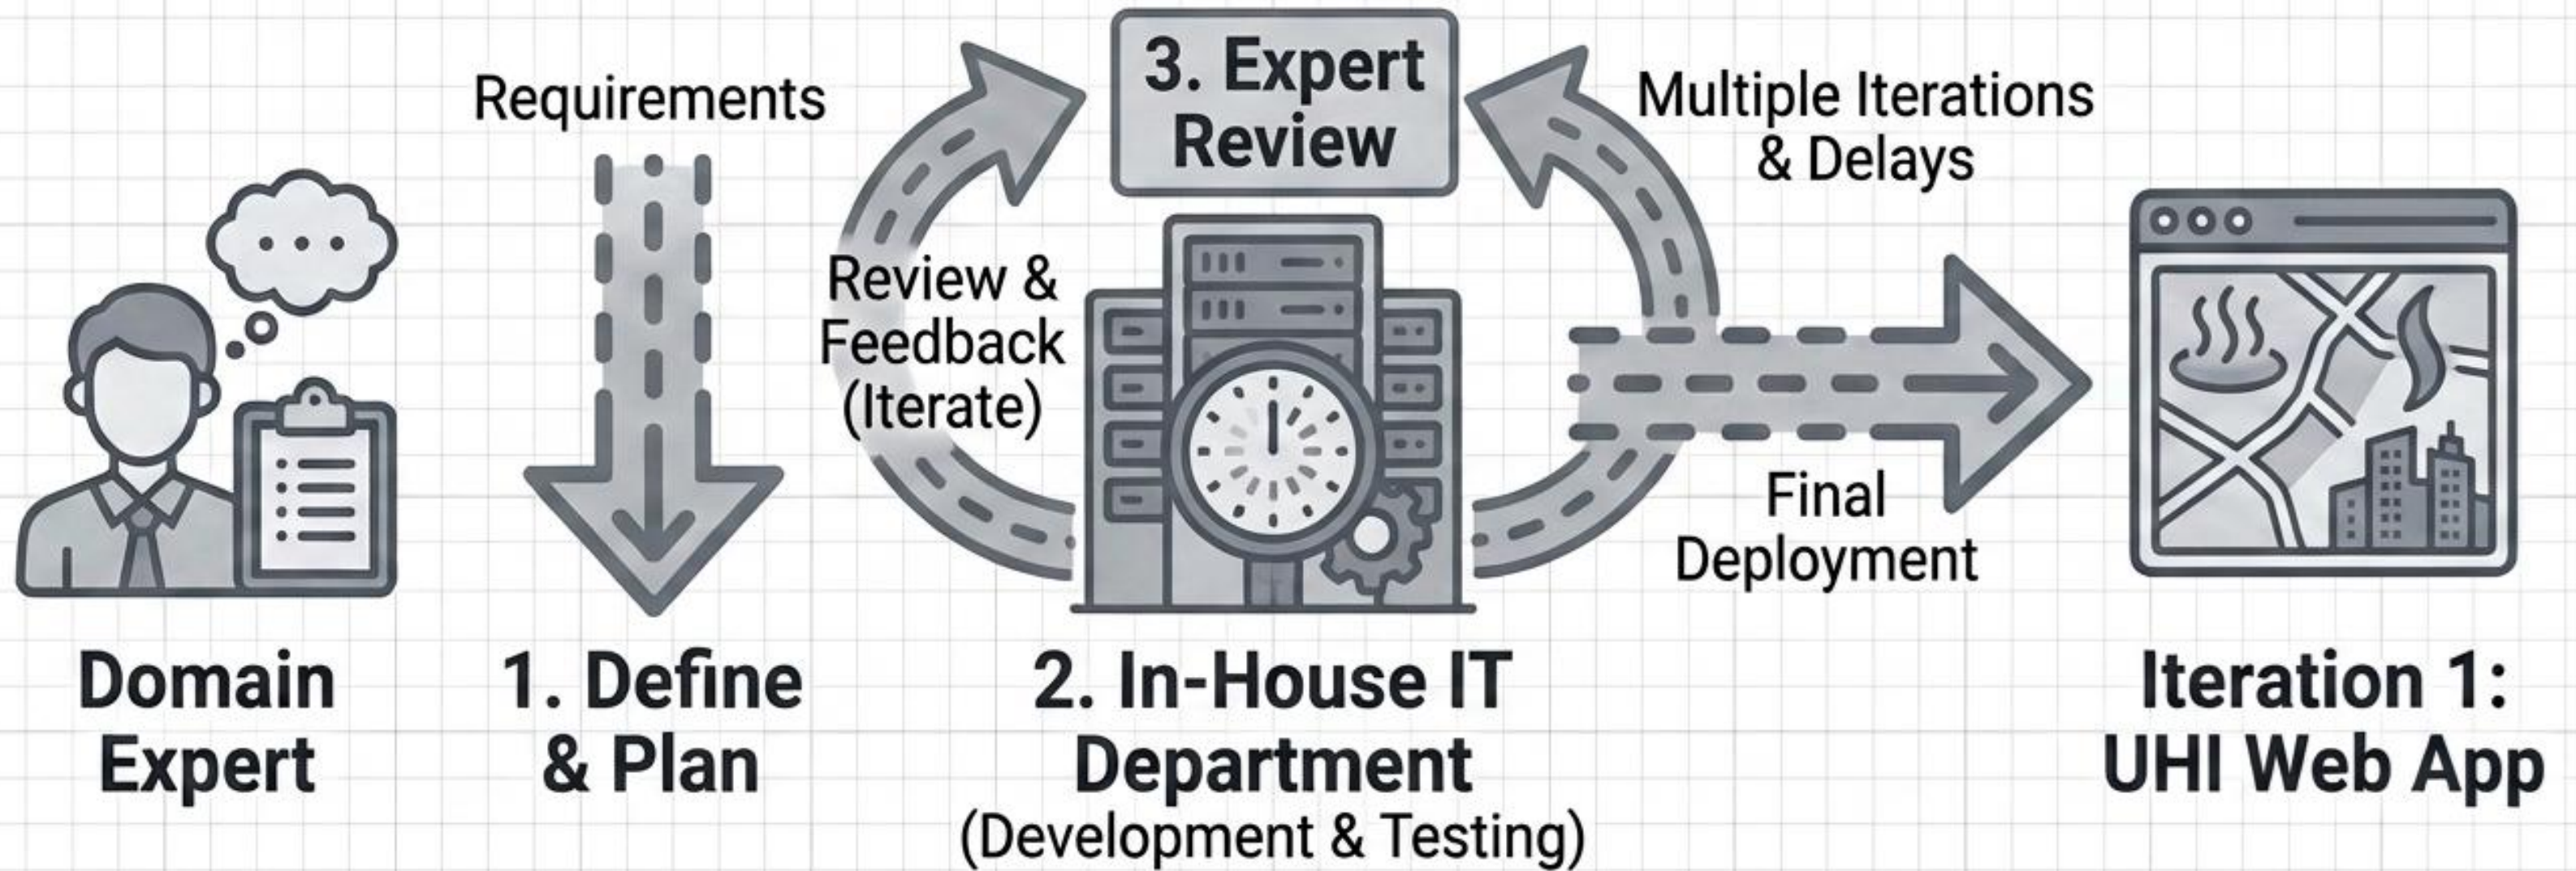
Requirements

3. Expert Review

Multiple Iterations & Delays

Review & Feedback (Iterate)

Final Deployment

Domain Expert

1. Define & Plan

2. In-House IT Department (Development & Testing)

Iteration 1: UHI Web App